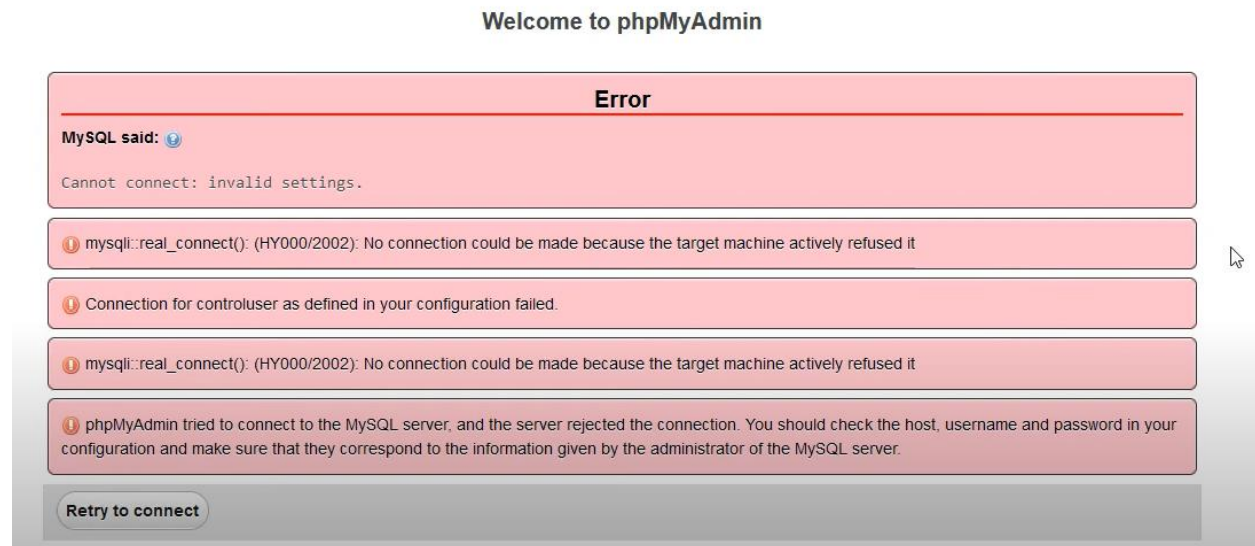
Welcome to phpMyAdmin

Error

MySQL said:

Cannot connect: invalid settings.

mysqli::real_connect(): (HY000/2002): No connection could be made because the target machine actively refused it

Connection for controluser as defined in your configuration failed.

mysqli::real_connect(): (HY000/2002): No connection could be made because the target machine actively refused it

phpMyAdmin tried to connect to the MySQL server, and the server rejected the connection. You should check the host, username and password in your configuration and make sure that they correspond to the information given by the administrator of the MySQL server.

Retry to connect